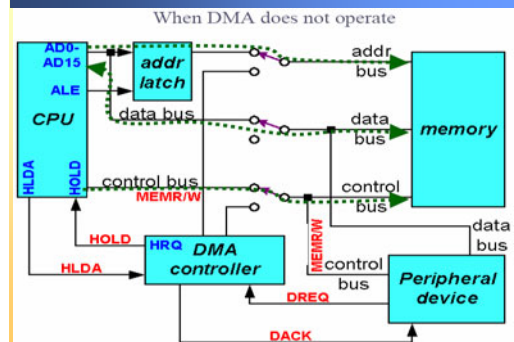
When DMA does not operate

AD0-AD15
ALE
CPU
HLDA
HOLD
addr latch
data bus
control bus
MEMR/W
addr bus
data bus
control bus
memory
HOLD
HRQ
HLDA
DMA controller
MEMR/W
control bus
data bus
Peripheral device
DREQ
DACK